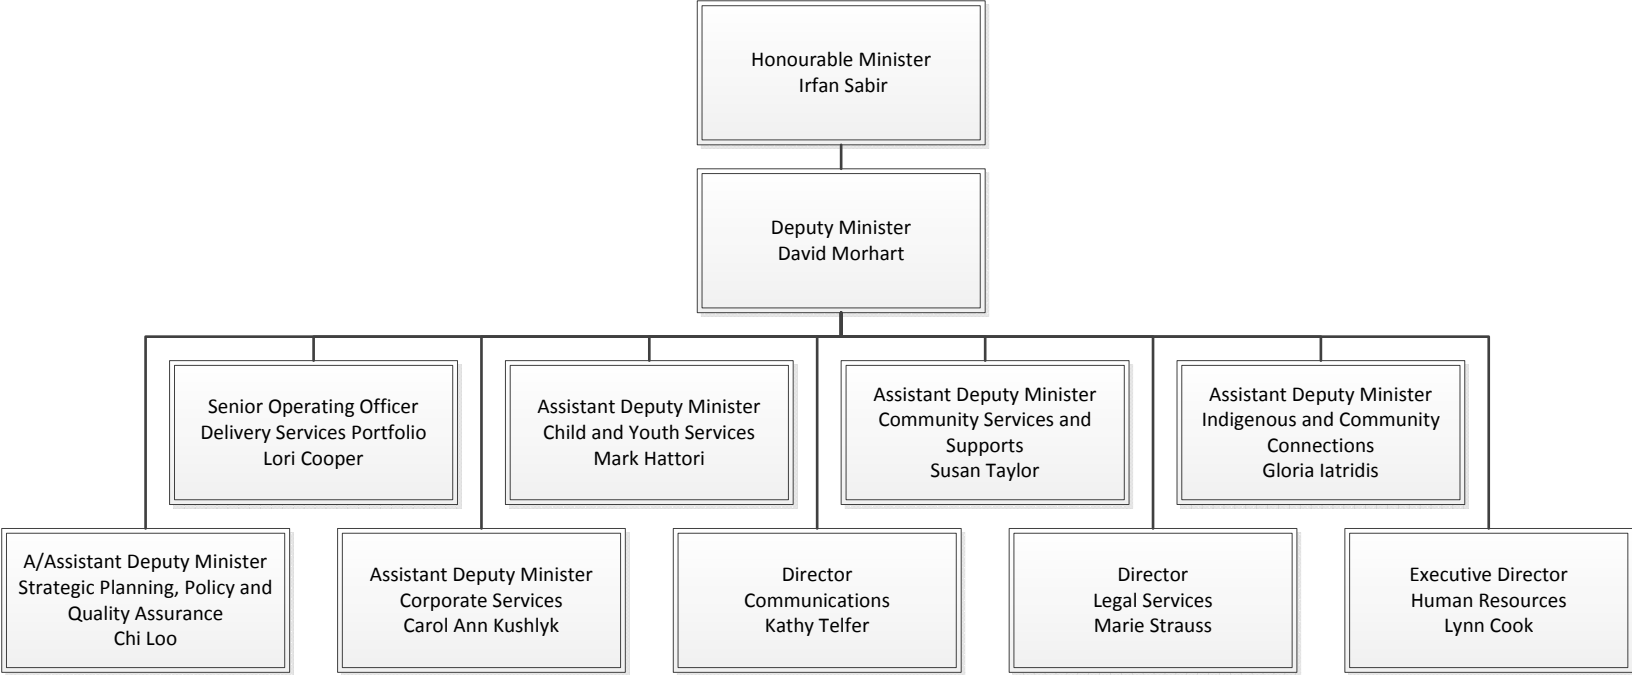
Honourable Minister
Irfan Sabir

Deputy Minister
David Morhart

Senior Operating Officer
Delivery Services Portfolio
Lori Cooper

Assistant Deputy Minister
Child and Youth Services
Mark Hattori

Assistant Deputy Minister
Community Services and Supports
Susan Taylor

Assistant Deputy Minister
Indigenous and Community Connections
Gloria Iatridis

A/Assistant Deputy Minister
Strategic Planning, Policy and Quality Assurance
Chi Loo

Assistant Deputy Minister
Corporate Services
Carol Ann Kushlyk

Director
Communications
Kathy Telfer

Director
Legal Services
Marie Strauss

Executive Director
Human Resources
Lynn Cook